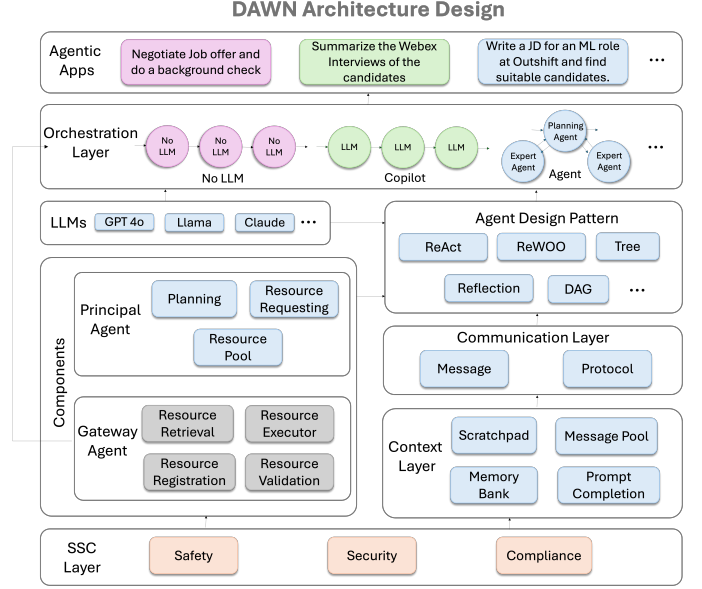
DAWN Architecture Design

Agentic Apps

Negotiate Job offer and do a background check

Summarize the Webex Interviews of the candidates

Write a JD for an ML role at Outshift and find suitable candidates.

...

Orchestration Layer

No LLM

No LLM

No LLM

No LLM

LLM

LLM

LLM

Copilot

Planning Agent

Expert Agent

Expert Agent

Agent

...

LLMs

GPT 4o

Llama

Claude

...

Agent Design Pattern

ReAct

ReWOO

Tree

Reflection

DAG

...

Components

Principal Agent

Planning

Resource Requesting

Resource Pool

Communication Layer

Message

Protocol

Gateway Agent

Resource Retrieval

Resource Executor

Resource Registration

Resource Validation

Context Layer

Scratchpad

Message Pool

Memory Bank

Prompt Completion

SSC Layer

Safety

Security

Compliance